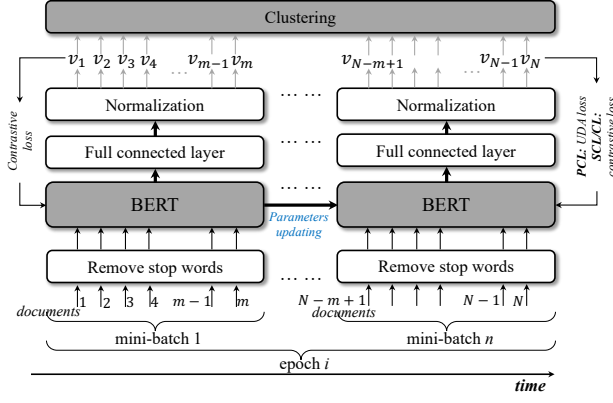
Clustering

$v_1$ $v_2$ $v_3$ $v_4$ … $v_{m-1}$ $v_m$

$v_{N-m+1}$ … $v_{N-1}$ $v_N$

Contrastive loss

Normalization

… …

Normalization

Full connected layer

… …

Full connected layer

PCL: UDA loss
SCL/CL: contrastive loss

BERT

… …

BERT

Parameters updating

Remove stop words

… …

Remove stop words

1 2 3 4 $m-1$ $m$

documents

$N-m+1$

documents

$N-1$ $N$

mini-batch 1

mini-batch $n$

epoch $i$

time